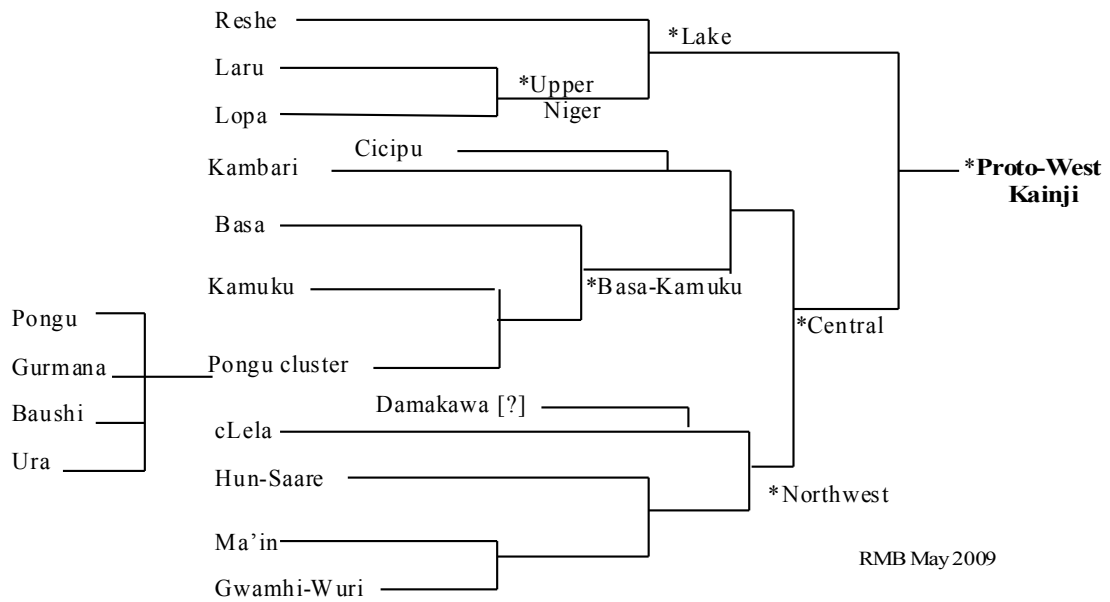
Reshe
*Lake
Laru
*Upper Niger
Lopa
Cicipu
Kambari
*Proto-West Kainji
Basa
*Basa-Kamuku
Kamuku
Pongu
*Central
Gurmana
Pongu cluster
Baushi
Damakawa [?]
cLela
Ura
Hun-Saare
*Northwest
Ma'in
RMB May 2009
Gwamhi-Wuri